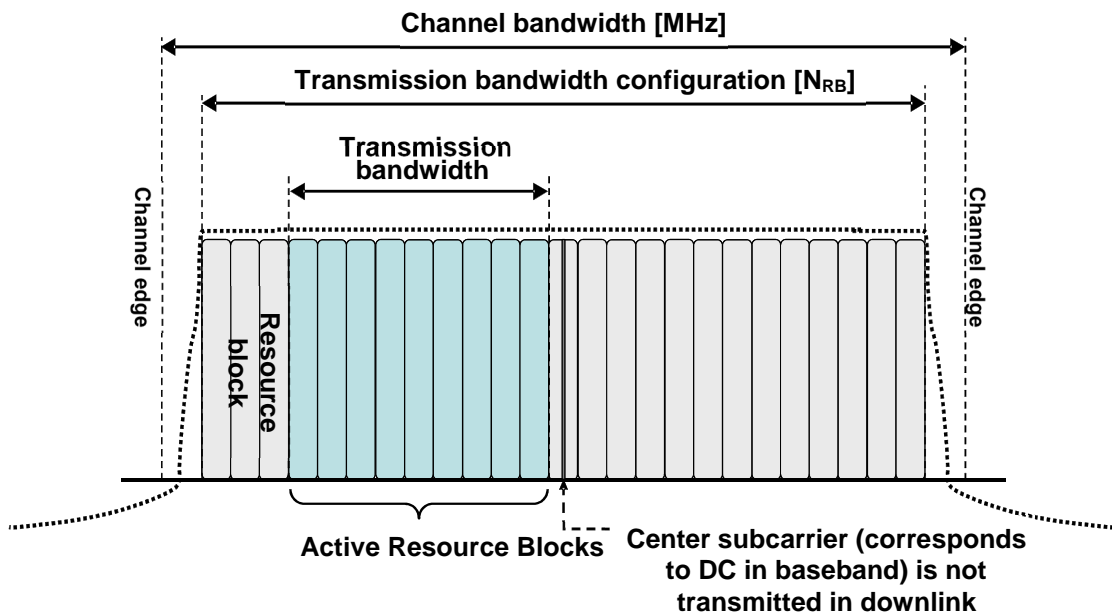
Channel bandwidth [MHz]

Transmission bandwidth configuration [$N_{RB}$]

Transmission bandwidth

Channel edge

Channel edge

Resource block

Active Resource Blocks

Center subcarrier (corresponds to DC in baseband) is not transmitted in downlink